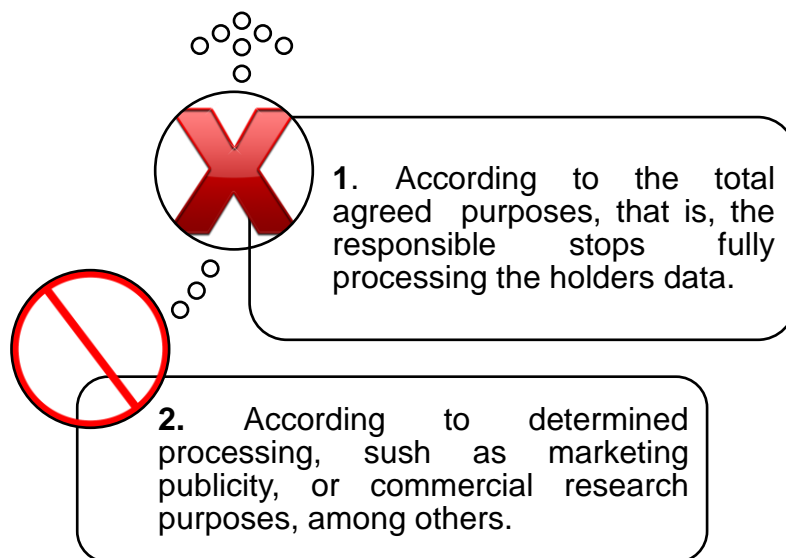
**1**. According to the total agreed purposes, that is, the responsible stops fully processing the holders data.

**2.** According to determined processing, sush as marketing publicity, or commercial research purposes, among others.